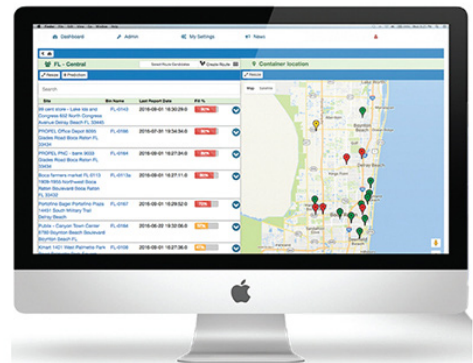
Dashboard Admin My Settings News

FL - Central

Reroute Predictions

Search

| Site | Bin Name | Last Report Date | Fill % |
|---|---|---|---|
| 99 cent store - Lake Ida and Congress 602 North Congress Avenue Delray Beach FL 33445 | FL-0143 | 2016-09-01 15:00:01 | 90% |
| PROPEL Office Depot 9050 Glades Road Boca Raton FL 33434 | FL-0186 | 2016-09-01 19:54:56 | 85% |
| PROPEL PNC - bank 9030 Glades Road Boca Raton FL 33434 | FL-0184 | 2016-09-01 18:27:31 | 80% |
| Boca farmers market FL 0113 1808-1900 Northwest Boca Raton Boulevard Boca Raton FL 33432 | FL-0113 | 2016-09-01 18:09:02 | 80% |
| Portofino Bagel Portofino Plaza 14451 South Military Trail Delray Beach | FL-0167 | 2016-09-01 19:54:56 | 70% |
| Publix - Canyon Town Center 10446 Jog Road Boynton Beach FL 33437 | FL-0164 | 2016-09-01 19:27:31 | 60% |
| Kmart 1401 West Palmetto Park Road Boca Raton FL | FL-0108 | 2016-09-01 18:27:31 | 60% |

Container location

Reroute

Map Satellite